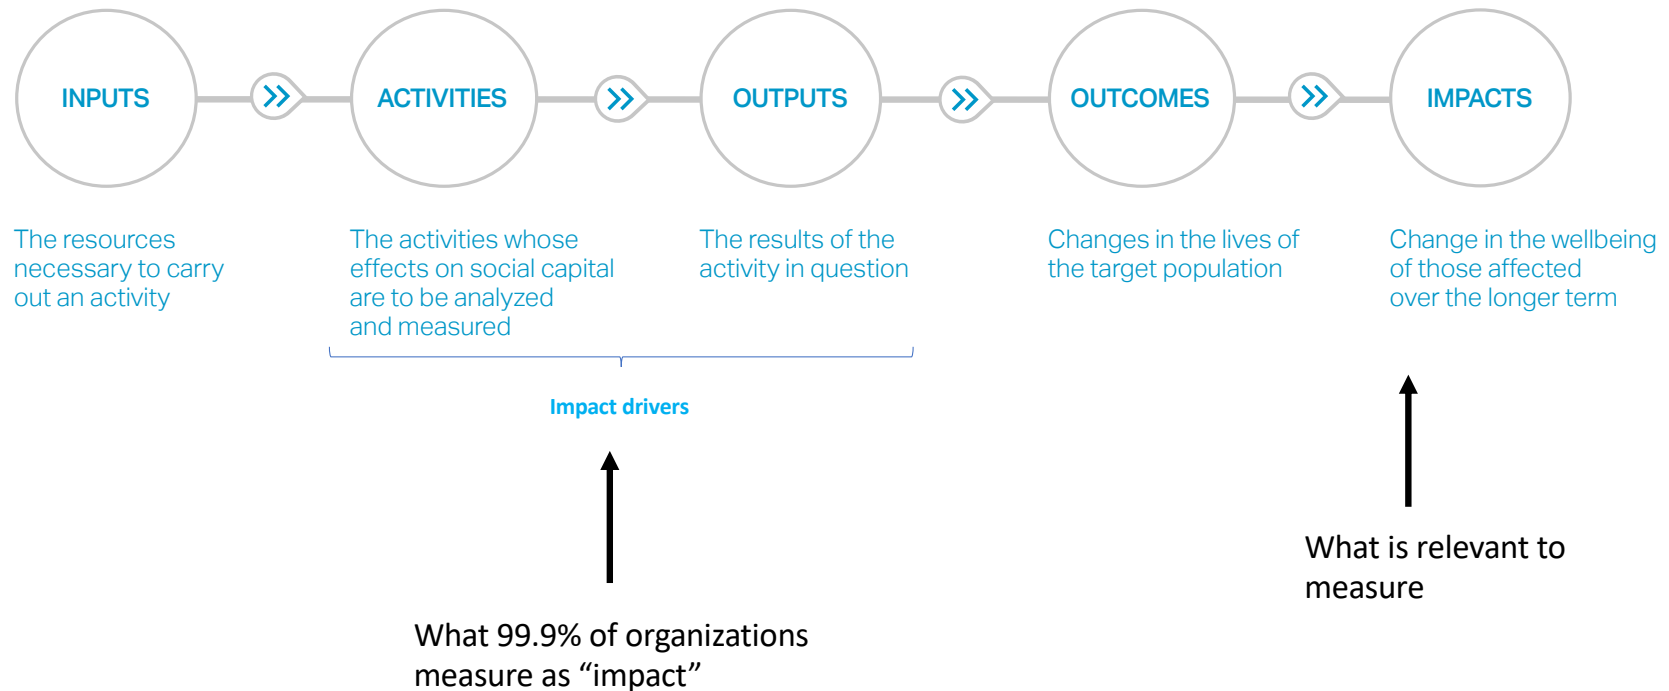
INPUTS

ACTIVITIES

OUTPUTS

OUTCOMES

IMPACTS

The resources necessary to carry out an activity

The activities whose effects on social capital are to be analyzed and measured

The results of the activity in question

Changes in the lives of the target population

Change in the wellbeing of those affected over the longer term

Impact drivers

What 99.9% of organizations measure as “impact”

What is relevant to measure